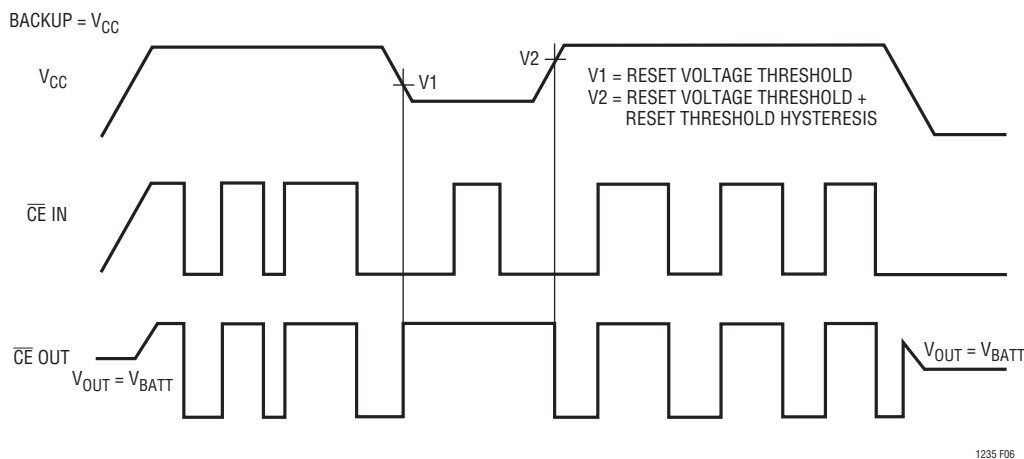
BACKUP = $V_{CC}$

$V_{CC}$

V1

V2

V1 = RESET VOLTAGE THRESHOLD
V2 = RESET VOLTAGE THRESHOLD + RESET THRESHOLD HYSTERESIS

$\overline{CE}$ IN

$\overline{CE}$ OUT

$V_{OUT} = V_{BATT}$

$V_{OUT} = V_{BATT}$

1235 F06